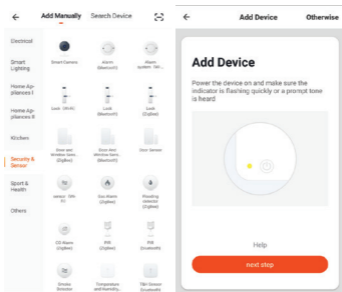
Add Manually Search Device

Electrical

Smart Lighting

Home Appliances I

Home Appliances II

Kitchen

Security & Sensor

Sport & Health

Others

Smart Camera

Alarm (Bluetooth)

Alarm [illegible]

Lock (Wi-Fi)

Lock (Bluetooth)

Lock (Zigbee)

Door and Window Sensor (Zigbee)

Door and Window Sensor (Bluetooth)

Door Sensor

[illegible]

Gas Alarm (Zigbee)

Flooding detector (Zigbee)

CO Alarm (Zigbee)

PIR (Zigbee)

PIR (Bluetooth)

Smoke Detector

Temperature and Humidity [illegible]

T&H Sensor (Bluetooth)

Add Device Otherwise

Add Device

Power the device on and make sure the indicator is flashing quickly or a prompt tone is heard

Help

next step